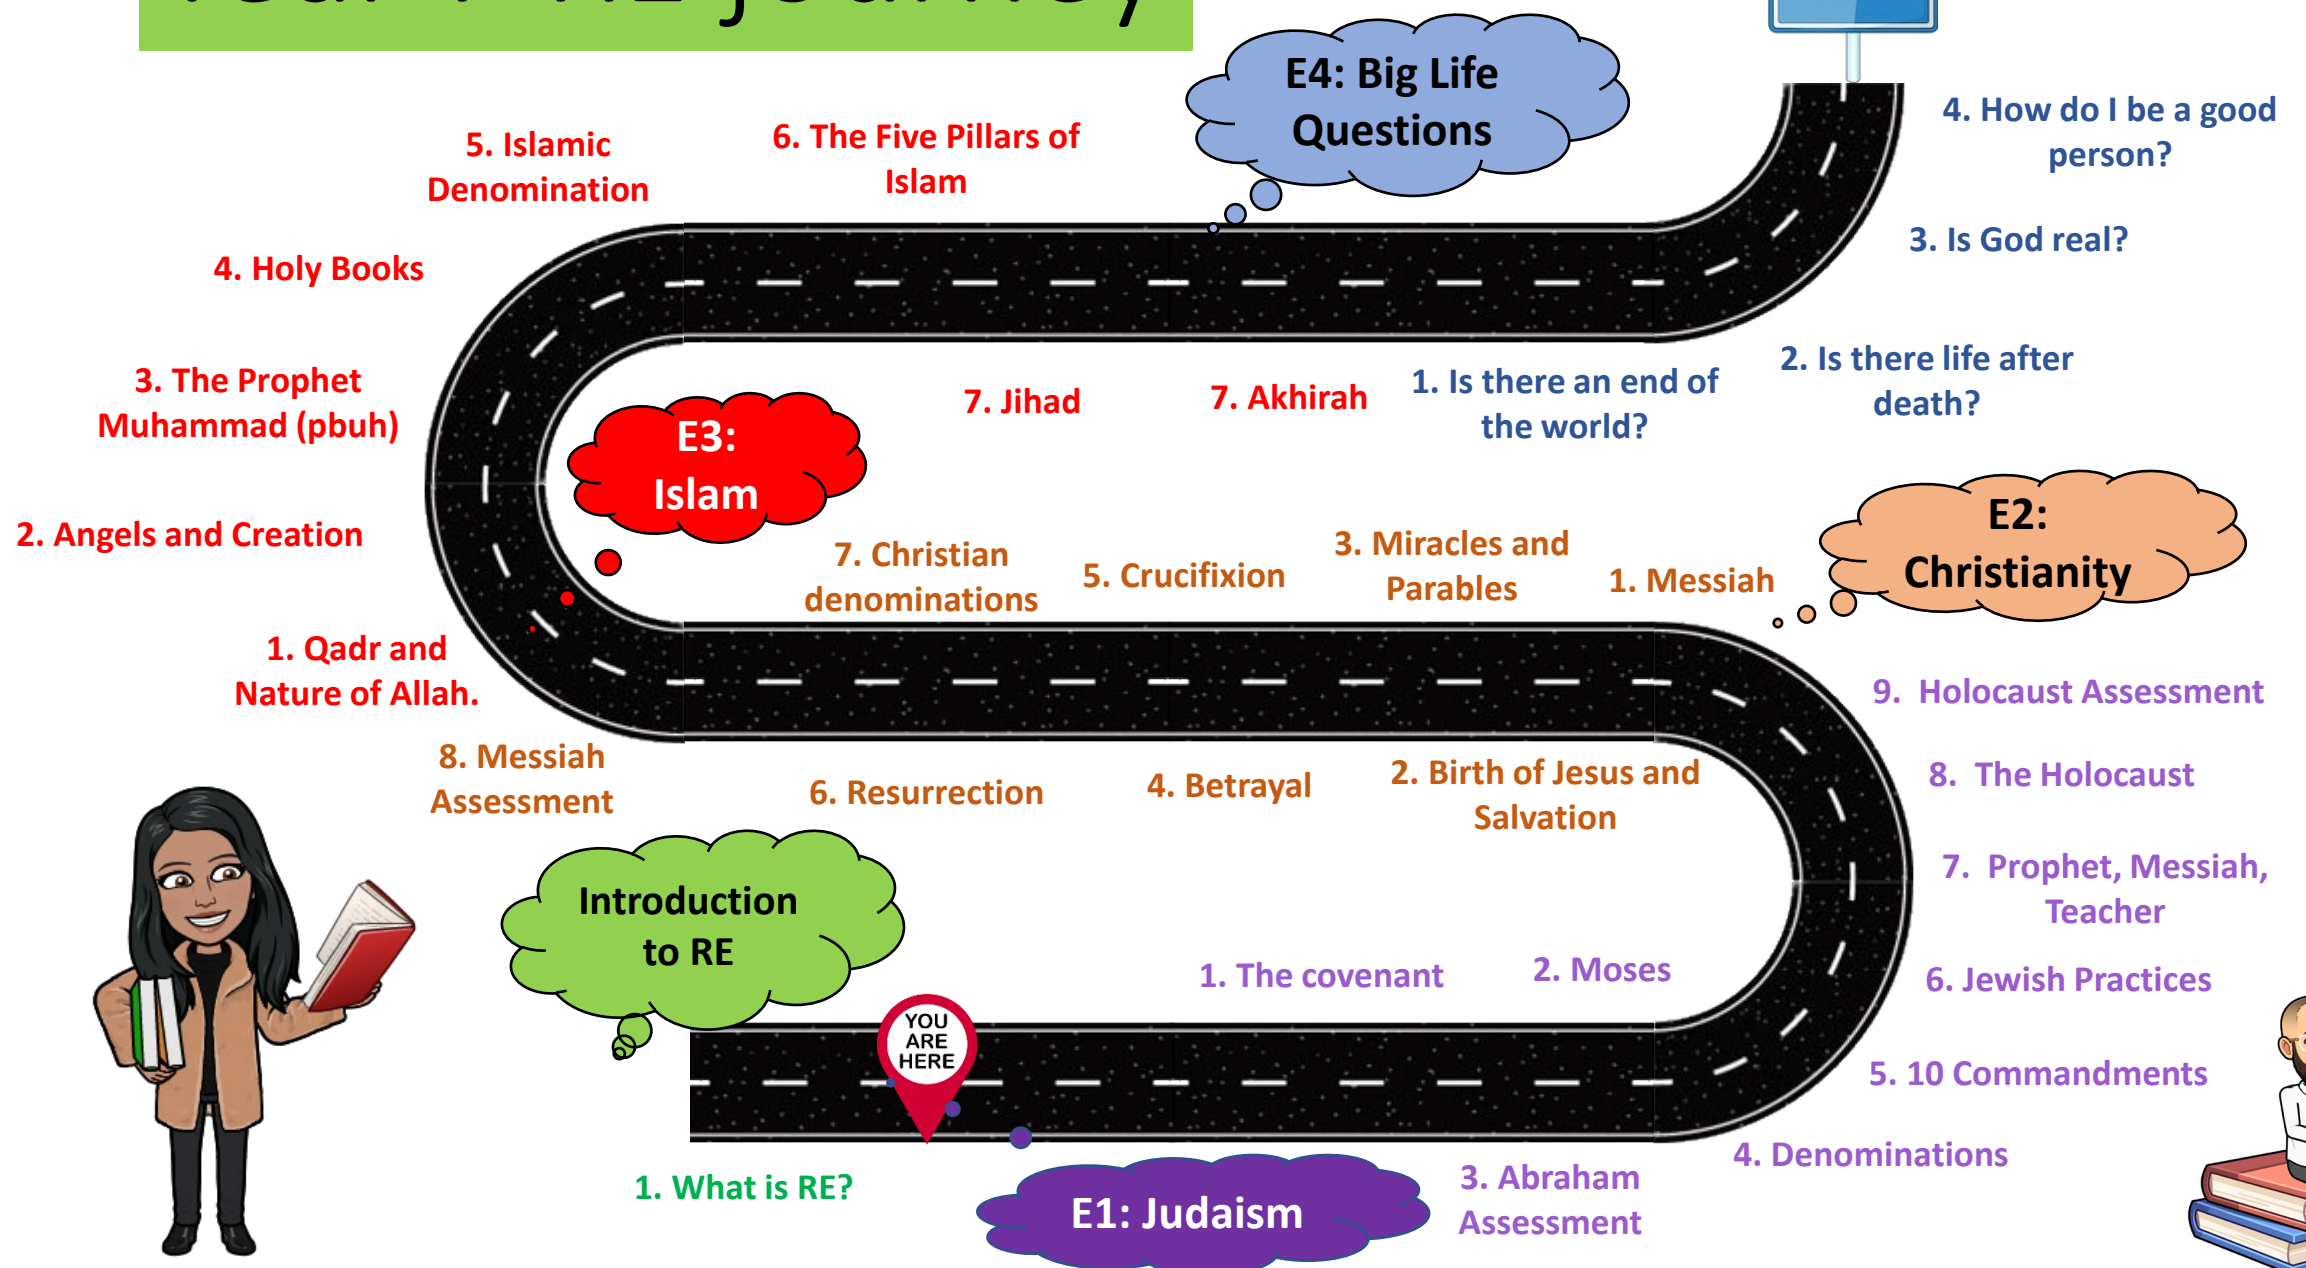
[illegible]

E4: Big Life Questions

5. Islamic Denomination

6. The Five Pillars of Islam

4. How do I be a good person?

3. Is God real?

4. Holy Books

3. The Prophet Muhammad (pbuh)

7. Jihad

7. Akhirah

1. Is there an end of the world?

2. Is there life after death?

E3: Islam

2. Angels and Creation

7. Christian denominations

5. Crucifixion

3. Miracles and Parables

1. Messiah

E2: Christianity

1. Qadr and Nature of Allah.

9. Holocaust Assessment

8. Messiah Assessment

6. Resurrection

4. Betrayal

2. Birth of Jesus and Salvation

8. The Holocaust

7. Prophet, Messiah, Teacher

Introduction to RE

1. The covenant

2. Moses

6. Jewish Practices

YOU ARE HERE

5. 10 Commandments

4. Denominations

1. What is RE?

E1: Judaism

3. Abraham Assessment